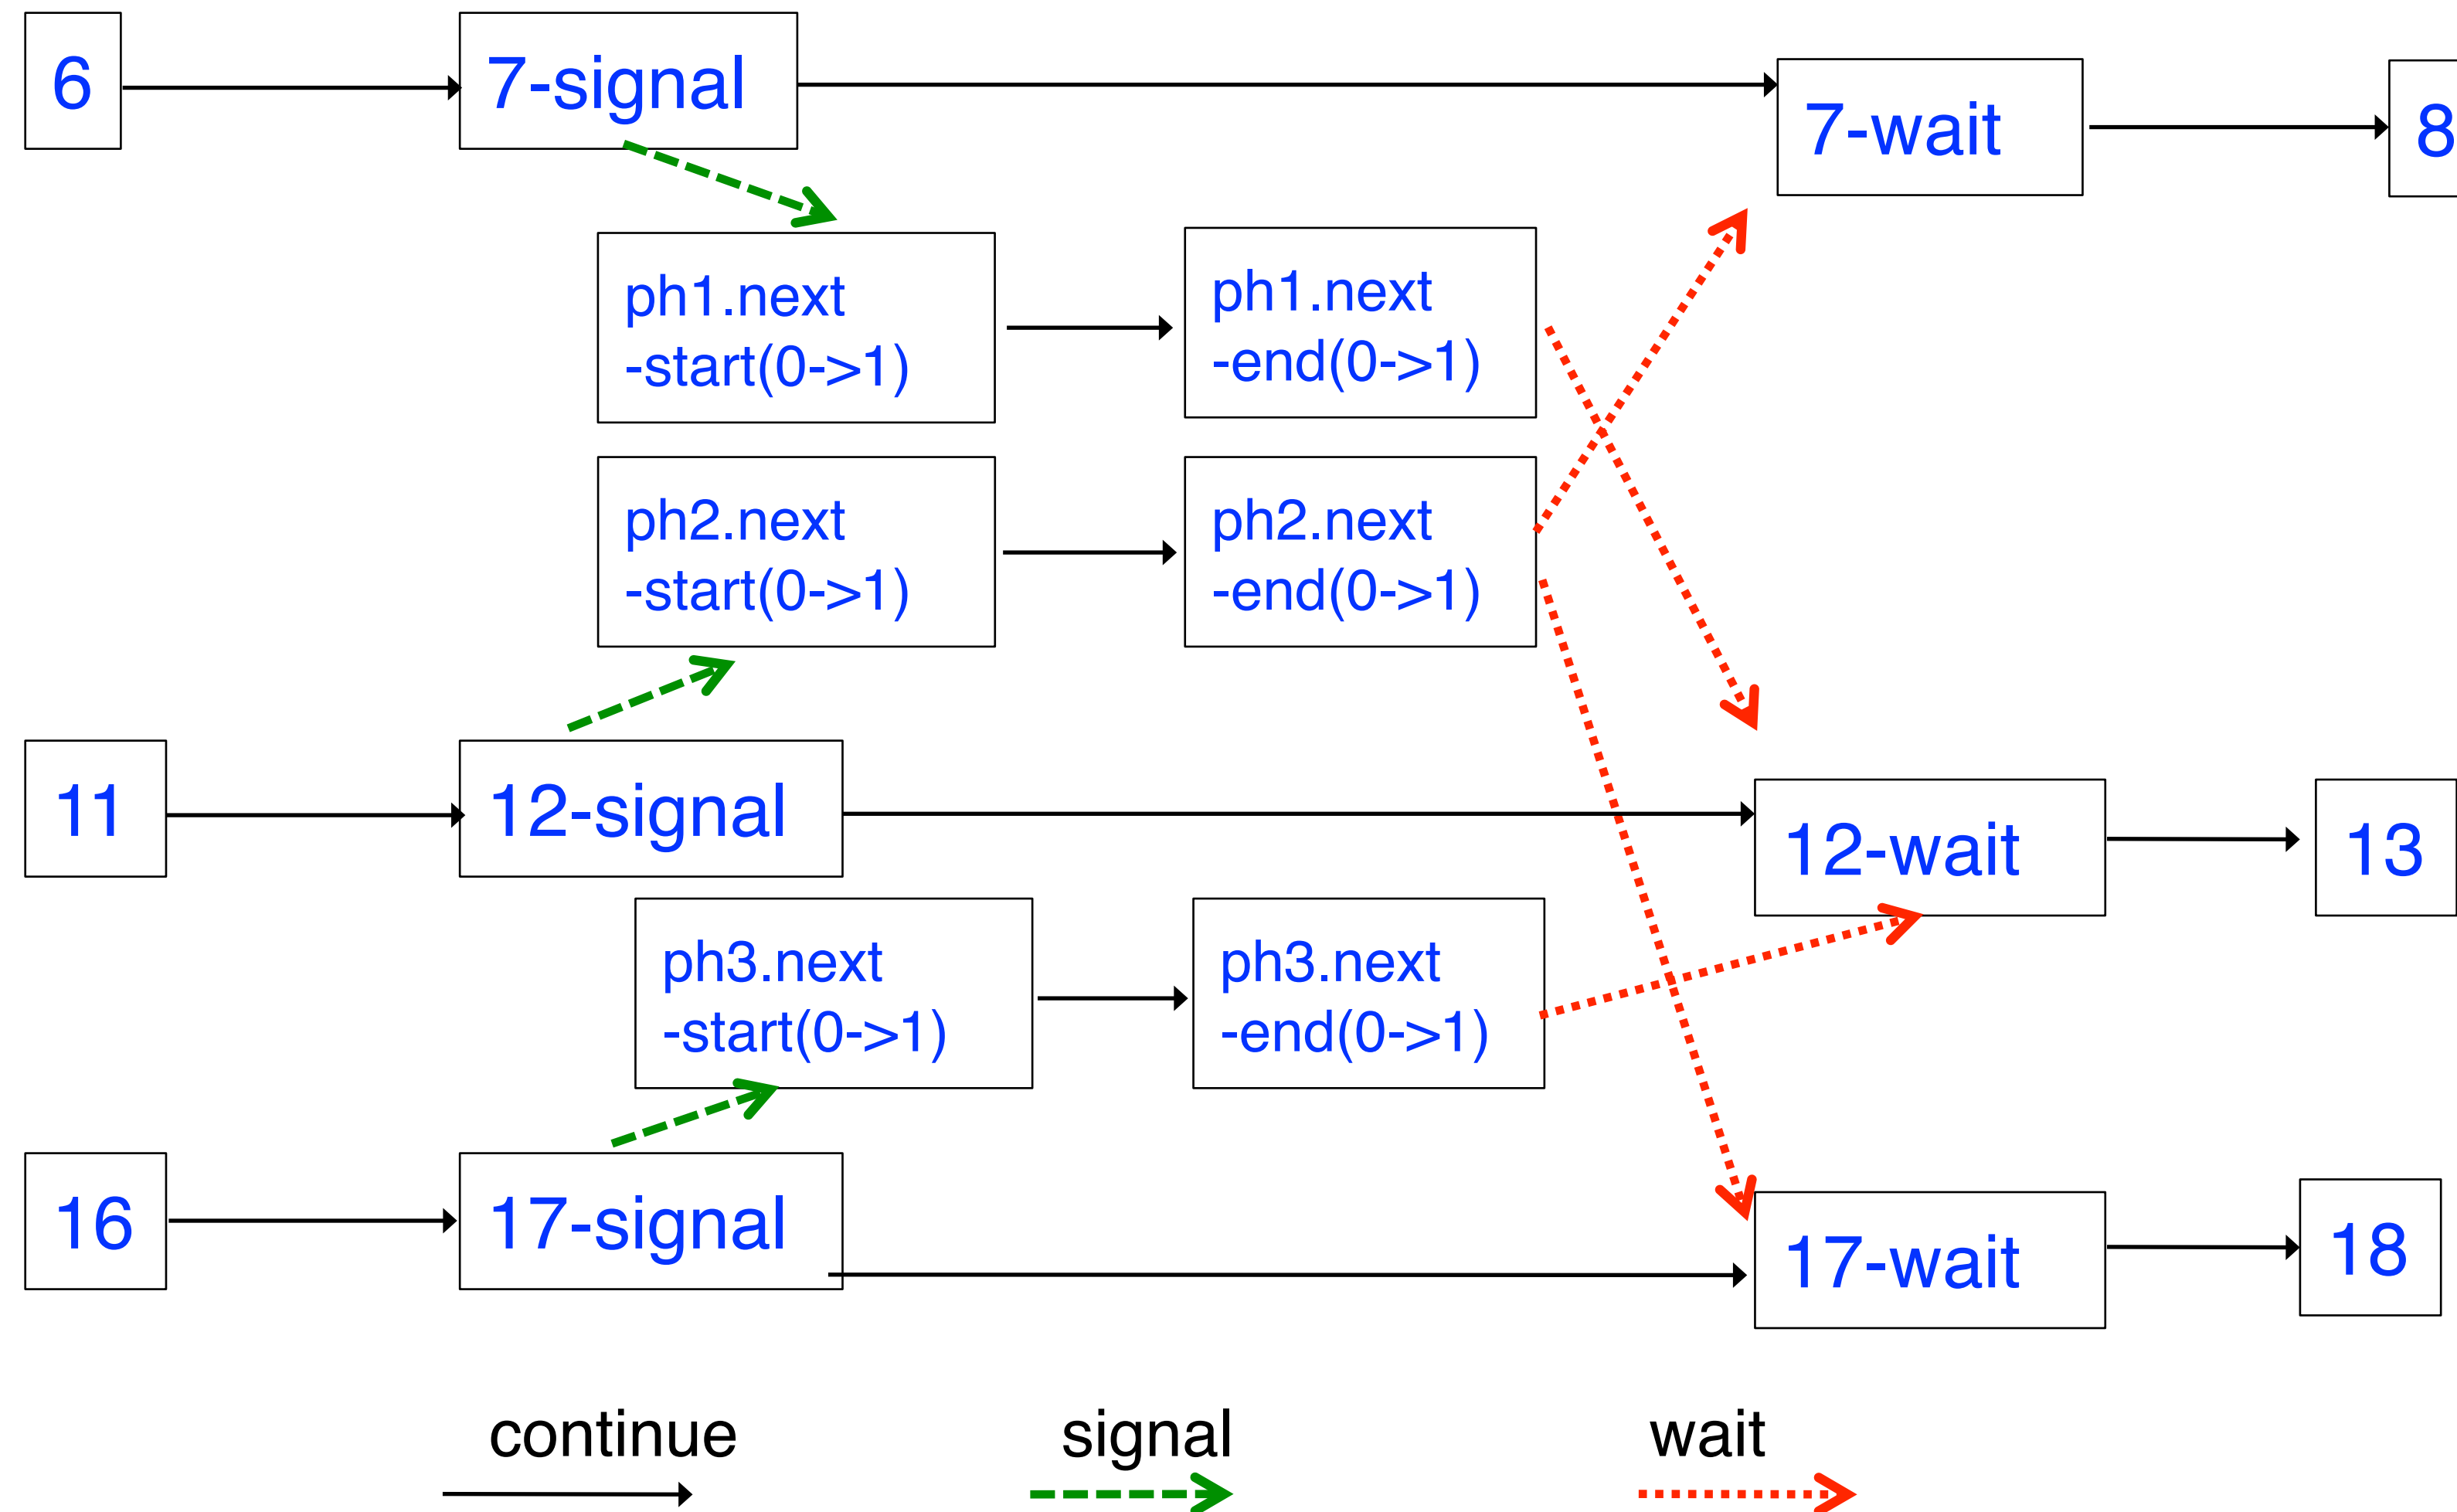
6

7-signal

7-wait

8

ph1.next -start(0->1)

ph1.next -end(0->1)

ph2.next -start(0->1)

ph2.next -end(0->1)

11

12-signal

12-wait

13

ph3.next -start(0->1)

ph3.next -end(0->1)

16

17-signal

17-wait

18

continue

signal

wait